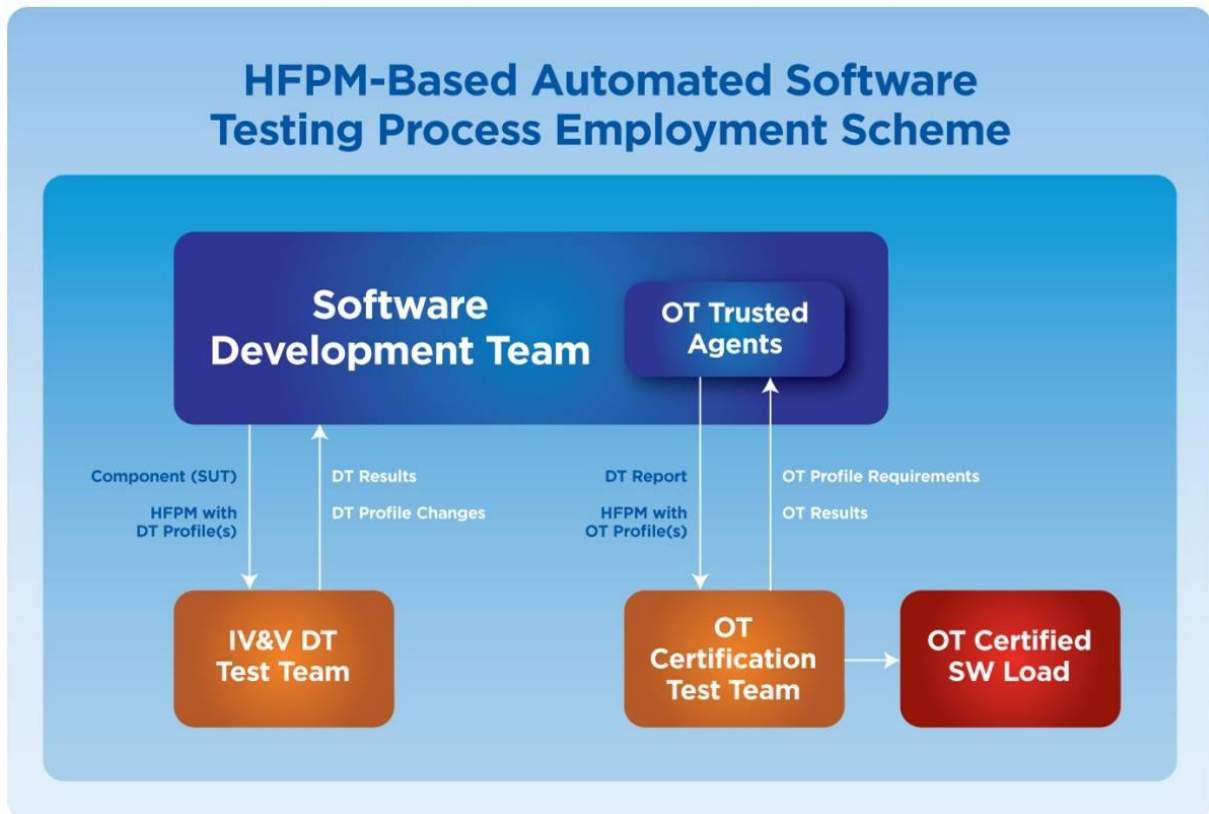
HFPM-Based Automated Software Testing Process Employment Scheme

Software Development Team

OT Trusted Agents

Component (SUT)

HFPM with DT Profile(s)

DT Results

DT Profile Changes

DT Report

HFPM with OT Profile(s)

OT Profile Requirements

OT Results

IV&V DT Test Team

OT Certification Test Team

OT Certified SW Load